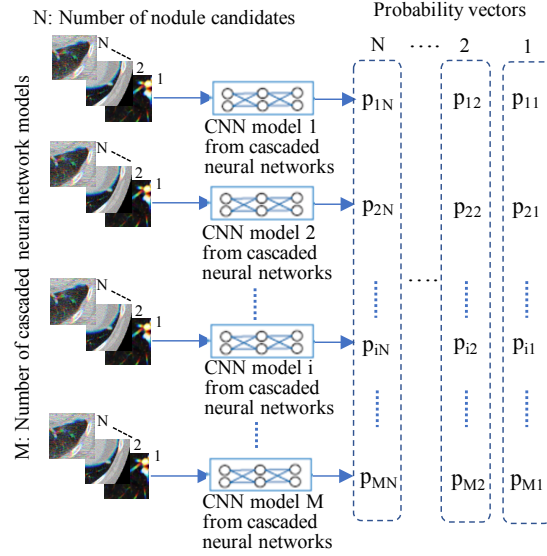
N: Number of nodule candidates

Probability vectors

N ···· 2 1

M: Number of cascaded neural network models

N 2 1

CNN model 1 from cascaded neural networks

$p_{1N}$ $p_{12}$ $p_{11}$

N 2 1

CNN model 2 from cascaded neural networks

$p_{2N}$ $p_{22}$ $p_{21}$

N 2 1

CNN model i from cascaded neural networks

$p_{iN}$ $p_{i2}$ $p_{i1}$

N 2 1

CNN model M from cascaded neural networks

$p_{MN}$ $p_{M2}$ $p_{M1}$